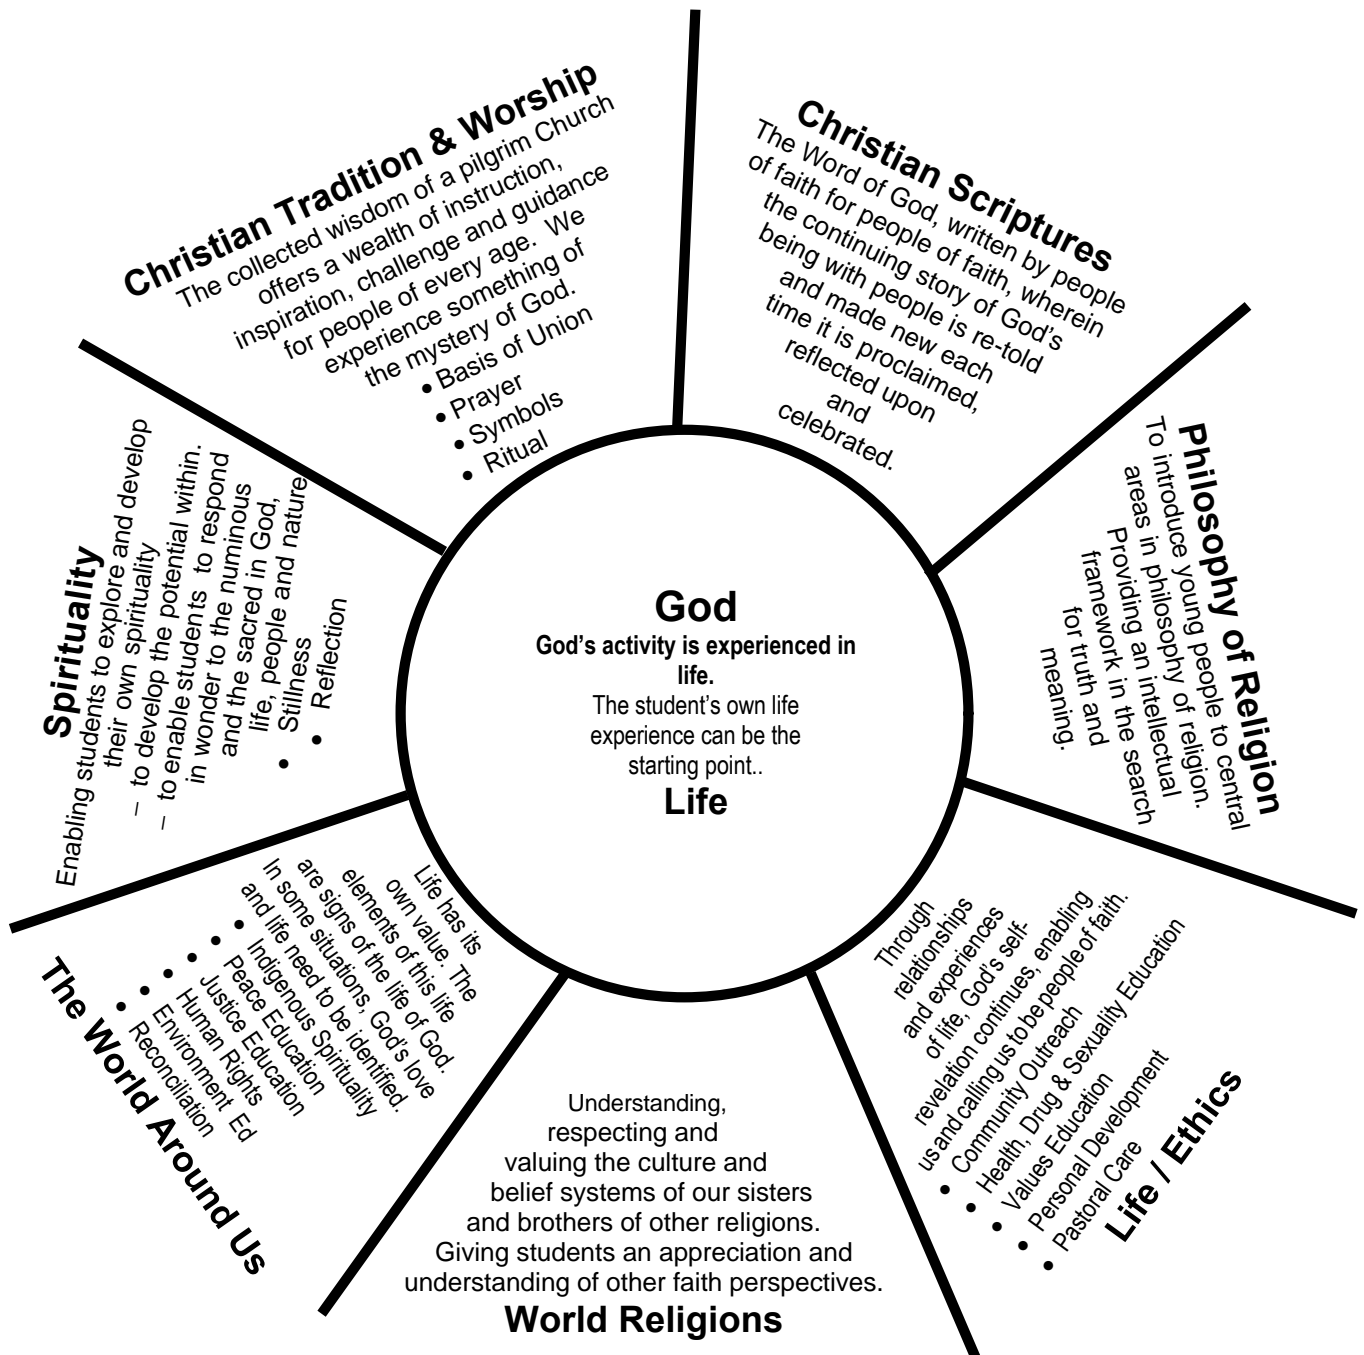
Christian Tradition & Worship
The collected wisdom of a pilgrim Church offers a wealth of instruction, inspiration, challenge and guidance for people of every age. We experience something of the mystery of God.
• Basis of Union
• Prayer
• Symbols
• Ritual

Christian Scriptures
The Word of God, written by people of faith for people of faith, wherein the continuing story of God's being with people is re-told and made new each time it is proclaimed, reflected upon and celebrated.

Philosophy of Religion
To introduce young people to central areas in philosophy of religion. Providing an intellectual framework in the search for truth and meaning.

Spirituality
Enabling students to explore and develop their own spirituality
– to develop the potential within.
– to enable students to respond in wonder to the numinous and the sacred in God, life, people and nature
• Stillness
• Reflection

God
God's activity is experienced in life.
The student's own life experience can be the starting point..
Life

Life has its own value. The elements of this life are signs of the life of God. In some situations, God's love and life need to be identified.
• Indigenous Spirituality
• Peace Education
• Justice Education
• Human Rights
• Environment Ed
• Reconciliation

The World Around Us

Through relationships and experiences of life, God's self-revelation continues, enabling us and calling us to be people of faith.
• Community Outreach
• Health, Drug & Sexuality Education
• Values Education
• Personal Development
• Pastoral Care

Life / Ethics

Understanding, respecting and valuing the culture and belief systems of our sisters and brothers of other religions. Giving students an appreciation and understanding of other faith perspectives.
World Religions